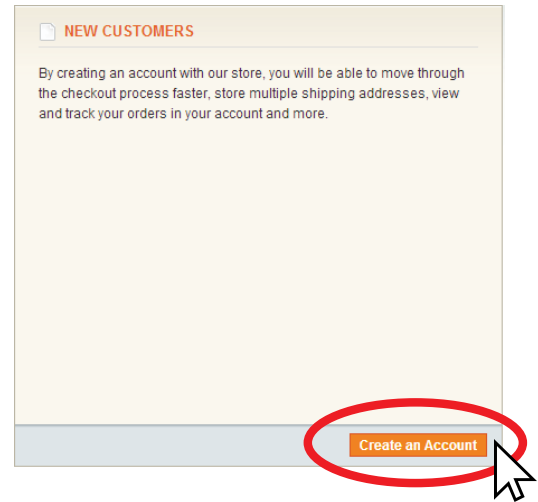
NEW CUSTOMERS

By creating an account with our store, you will be able to move through the checkout process faster, store multiple shipping addresses, view and track your orders in your account and more.

Create an Account